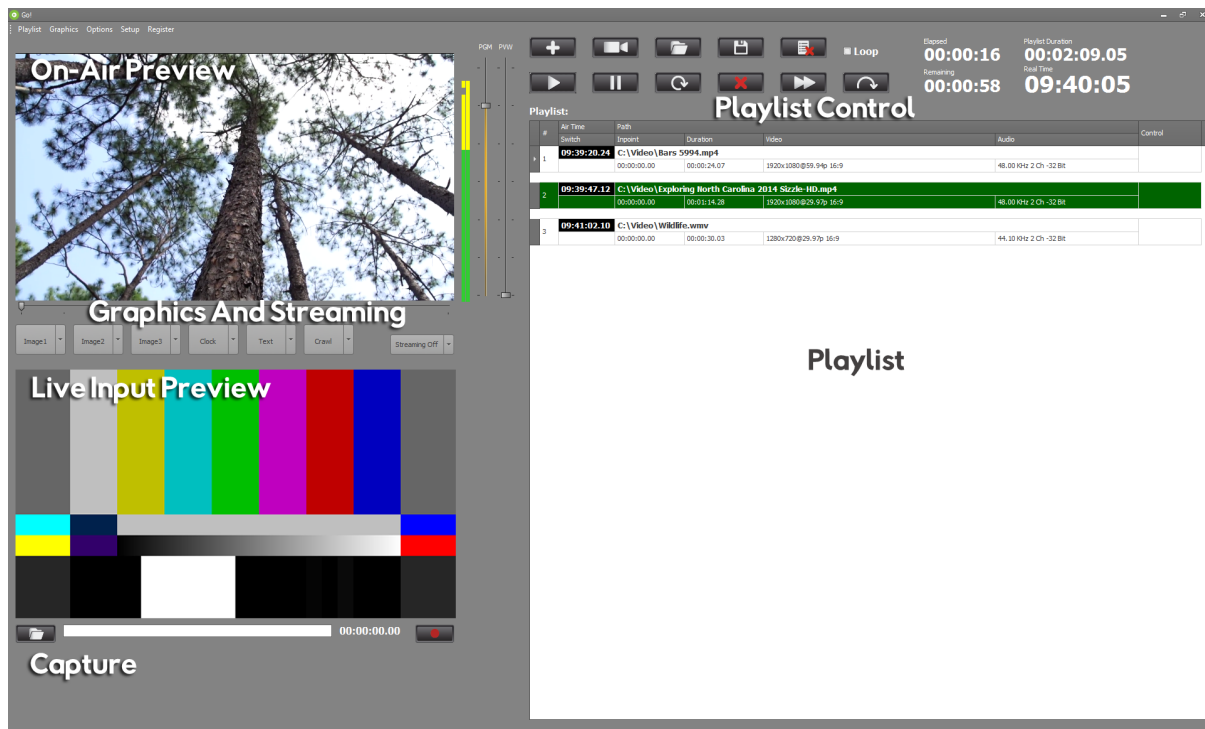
Go!
Playlist Graphics Options Setup Register

On-Air Preview

PGM PVW

Loop

Elapsed
00:00:16
Remaining
00:00:58

Playlist Duration
00:02:09.05
Real Time
09:40:05

Playlist Control

Playlist:

| # | Air Time / Switch | Path / Inpoint | Duration | Video | Audio | Control |
|---|---|---|---|---|---|---|
| 1 | 09:39:20.24 | C:\Video\Bars 5994.mp4 | | | | |
| | | 00:00:00.00 | 00:00:24.07 | 1920x1080@59.94p 16:9 | 48.00 KHz 2 Ch -32 Bit | |
| 2 | 09:39:47.12 | C:\Video\Exploring North Carolina 2014 Sizzle-HD.mp4 | | | | |
| | | 00:00:00.00 | 00:01:14.28 | 1920x1080@29.97p 16:9 | 48.00 KHz 2 Ch -32 Bit | |
| 3 | 09:41:02.10 | C:\Video\Wildlife.wmv | | | | |
| | | 00:00:00.00 | 00:00:30.03 | 1280x720@29.97p 16:9 | 44.10 KHz 2 Ch -32 Bit | |

Graphics And Streaming

Image1 Image2 Image3 Clock Text Crawl Streaming Off

Playlist

Live Input Preview

00:00:00.00

Capture